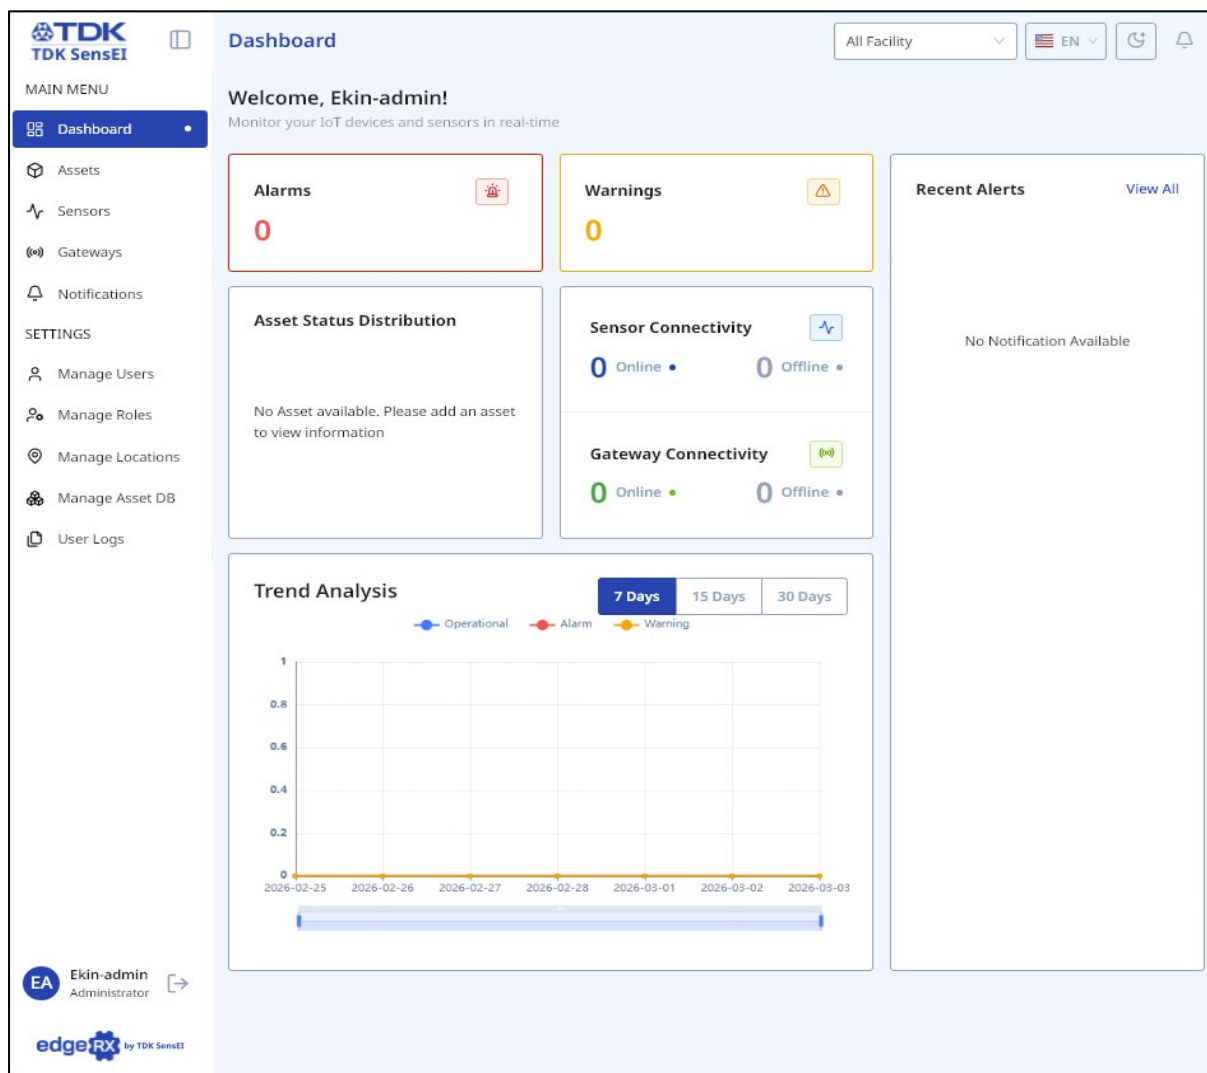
TDK
TDK SensEI

MAIN MENU
Dashboard
Assets
Sensors
Gateways
Notifications
SETTINGS
Manage Users
Manage Roles
Manage Locations
Manage Asset DB
User Logs

EA Ekin-admin
Administrator

edgeRX by TDK SensEI

Dashboard
All Facility
EN

Welcome, Ekin-admin!
Monitor your IoT devices and sensors in real-time

Alarms
0

Warnings
0

Recent Alerts
View All

No Notification Available

Asset Status Distribution

No Asset available. Please add an asset to view information

Sensor Connectivity
0 Online
0 Offline

Gateway Connectivity
0 Online
0 Offline

Trend Analysis
7 Days
15 Days
30 Days

Operational
Alarm
Warning

1
0.8
0.6
0.4
0.2
0
2026-02-25
2026-02-26
2026-02-27
2026-02-28
2026-03-01
2026-03-02
2026-03-03